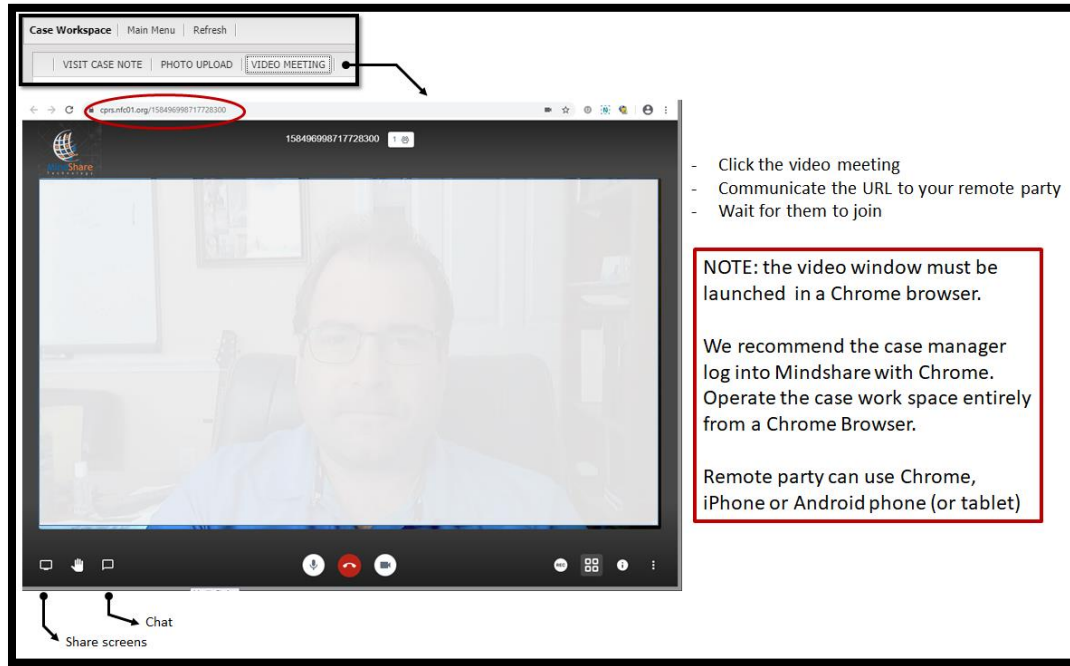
Case Workspace | Main Menu | Refresh |

| VISIT CASE NOTE | PHOTO UPLOAD | VIDEO MEETING |

cprs.nfc01.org/1584969987177283​00

158496998717728300

MindShare Technology

- Click the video meeting
- Communicate the URL to your remote party
- Wait for them to join

NOTE: the video window must be launched in a Chrome browser.

We recommend the case manager log into Mindshare with Chrome. Operate the case work space entirely from a Chrome Browser.

Remote party can use Chrome, iPhone or Android phone (or tablet)

Chat

Share screens